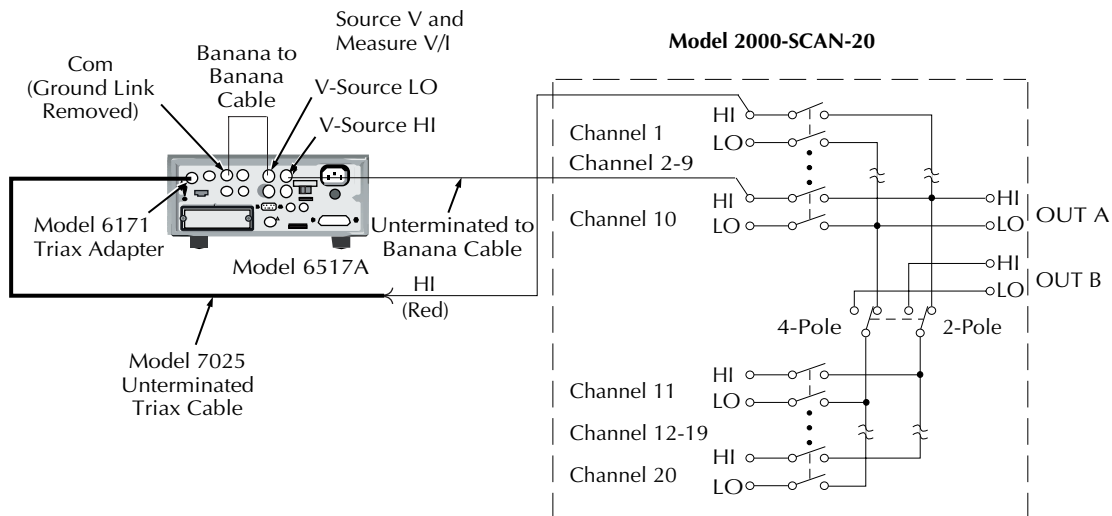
Source V and Measure V/I

Model 2000-SCAN-20

Com (Ground Link Removed)

Banana to Banana Cable

V-Source LO

V-Source HI

Model 6171 Triax Adapter

Model 6517A

Unterminated to Banana Cable

HI (Red)

Model 7025 Unterminated Triax Cable

HI
Channel 1
LO
Channel 2-9
HI
Channel 10
LO

HI
LO
OUT A

HI
LO
OUT B

4-Pole
2-Pole

HI
Channel 11
LO
Channel 12-19
HI
Channel 20
LO